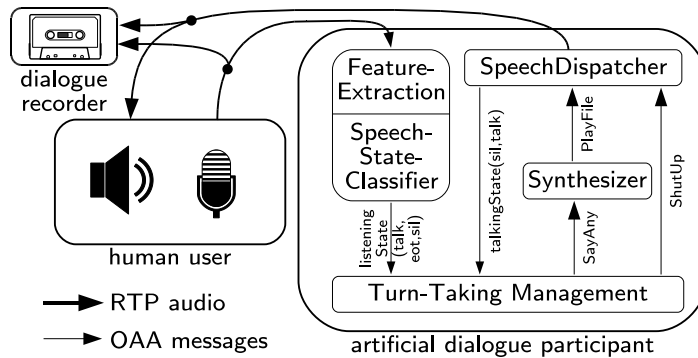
dialogue recorder

human user

Feature-Extraction

Speech-State-Classifier

SpeechDispatcher

Synthesizer

listening State (talk, eot,sil)

talkingState(sil,talk)

PlayFile

SayAny

ShutUp

Turn-Taking Management

RTP audio

OAA messages

artificial dialogue participant